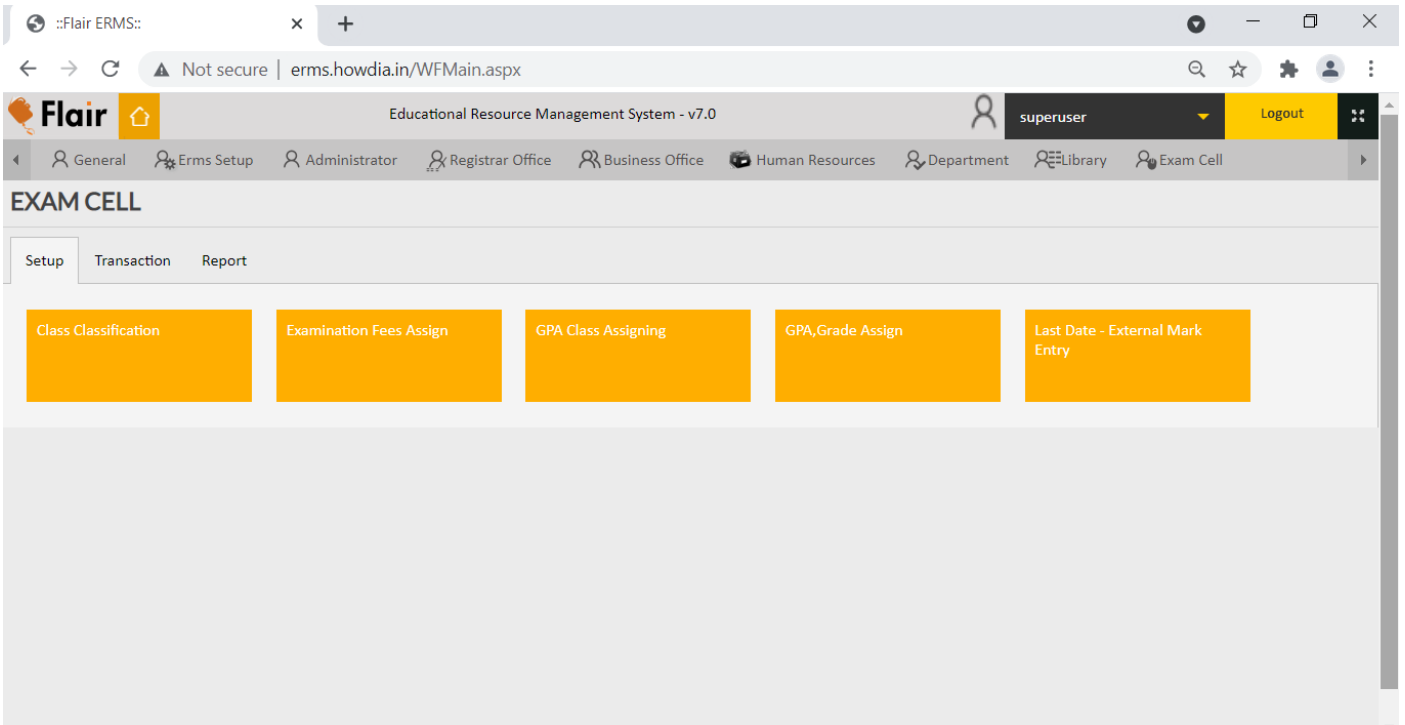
::Flair ERMS::

Not secure | erms.howdia.in/WFMain.aspx

Flair

Educational Resource Management System - v7.0

superuser

Logout

General Erms Setup Administrator Registrar Office Business Office Human Resources Department Library Exam Cell

EXAM CELL

Setup Transaction Report

Class Classification

Examination Fees Assign

GPA Class Assigning

GPA,Grade Assign

Last Date - External Mark Entry